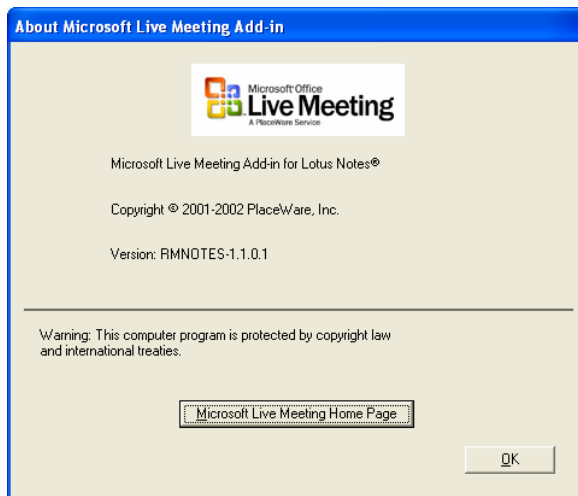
About Microsoft Live Meeting Add-in

Microsoft Office
Live Meeting
A PlaceWare Service

Microsoft Live Meeting Add-in for Lotus Notes®

Copyright © 2001-2002 PlaceWare, Inc.

Version: RMNOTES-1.1.0.1

Warning: This computer program is protected by copyright law and international treaties.

Microsoft Live Meeting Home Page

OK